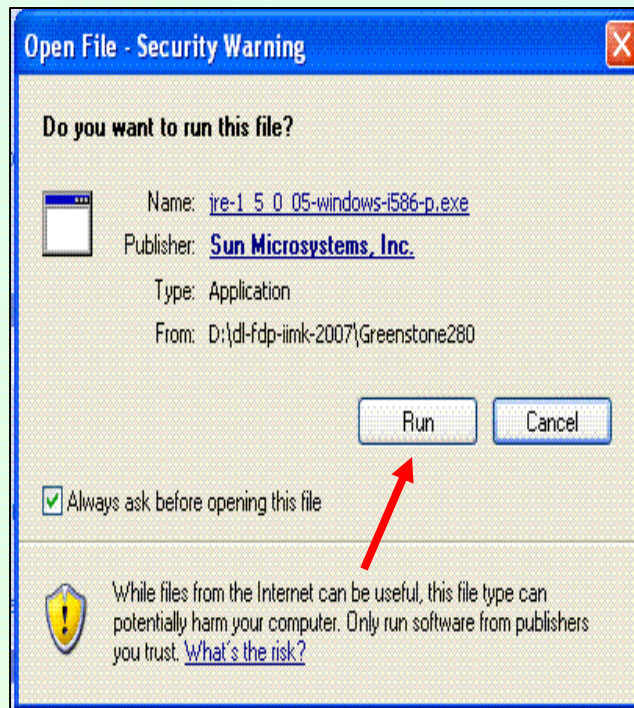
Open File - Security Warning

Do you want to run this file?

Name: jre-1_5_0_05-windows-i586-p.exe

Publisher: Sun Microsystems, Inc.

Type: Application

From: D:\dl-fdp-iimk-2007\Greenstone280

Run

Cancel

Always ask before opening this file

While files from the Internet can be useful, this file type can potentially harm your computer. Only run software from publishers you trust. What's the risk?